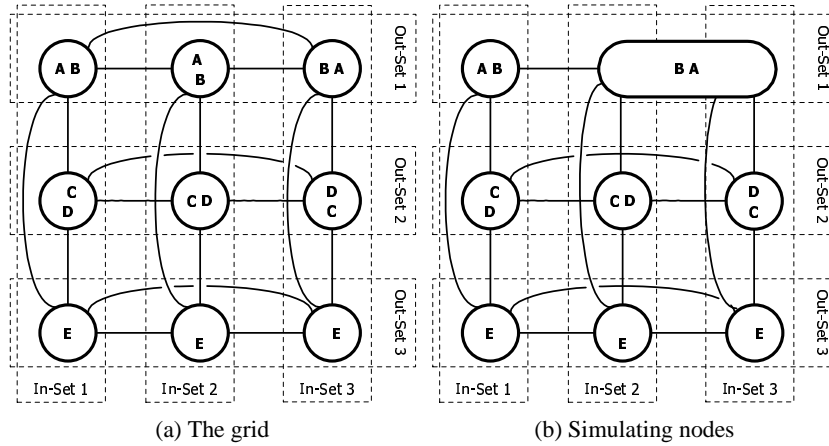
A B
A B
B A
Out-Set 1
C D
C D
D C
Out-Set 2
E
E
E
Out-Set 3
In-Set 1
In-Set 2
In-Set 3
(a) The grid

A B
B A
Out-Set 1
C D
C D
D C
Out-Set 2
E
E
E
Out-Set 3
In-Set 1
In-Set 2
In-Set 3
(b) Simulating nodes